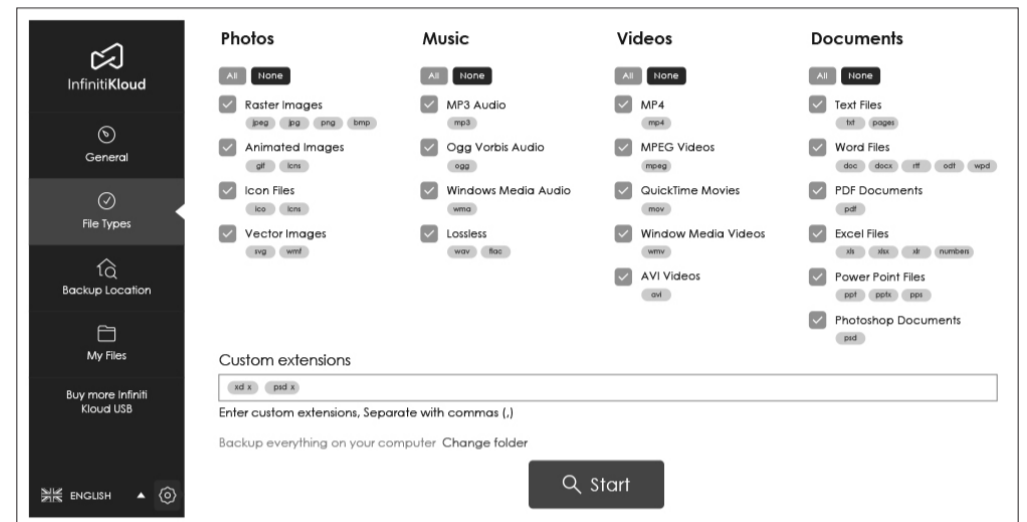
InfinitiKloud

General

File Types

Backup Location

My Files

Buy more Infiniti Kloud USB

ENGLISH

Photos

All None

Raster Images
jpeg jpg png bmp

Animated Images
gif icns

Icon Files
ico icns

Vector Images
svg wmf

Music

All None

MP3 Audio
mp3

Ogg Vorbis Audio
ogg

Windows Media Audio
wma

Lossless
wav flac

Videos

All None

MP4
mp4

MPEG Videos
mpeg

QuickTime Movies
mov

Window Media Videos
wmv

AVI Videos
avi

Documents

All None

Text Files
txt pages

Word Files
doc docx rtf odt wpd

PDF Documents
pdf

Excel Files
xls xlsx slr numbers

Power Point Files
ppt pptx pps

Photoshop Documents
psd

Custom extensions

xd x psd x

Enter custom extensions, Separate with commas (,)

Backup everything on your computer Change folder

Start